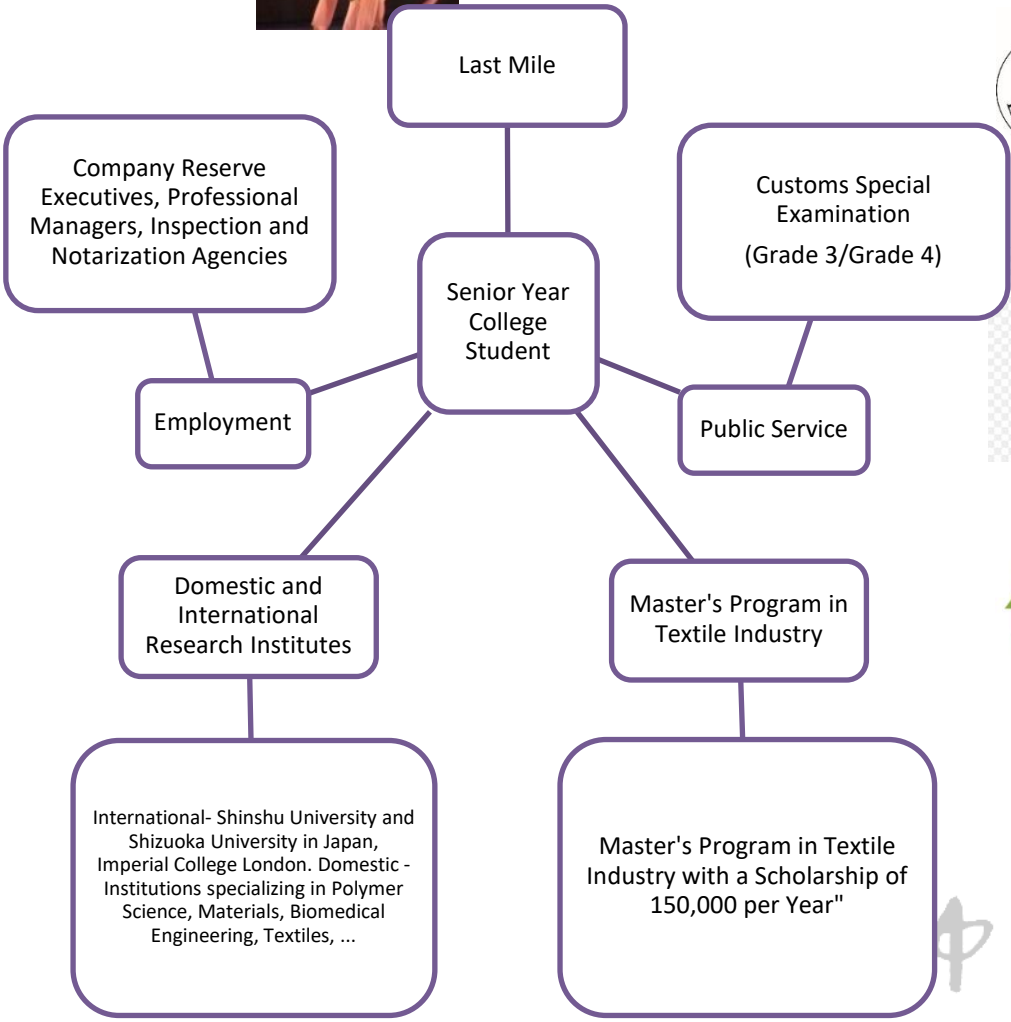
Last Mile

Company Reserve Executives, Professional Managers, Inspection and Notarization Agencies

Customs Special Examination

(Grade 3/Grade 4)

Senior Year College Student

Employment

Public Service

Domestic and International Research Institutes

Master's Program in Textile Industry

International- Shinshu University and Shizuoka University in Japan, Imperial College London. Domestic - Institutions specializing in Polymer Science, Materials, Biomedical Engineering, Textiles, ...

Master's Program in Textile Industry with a Scholarship of 150,000 per Year"